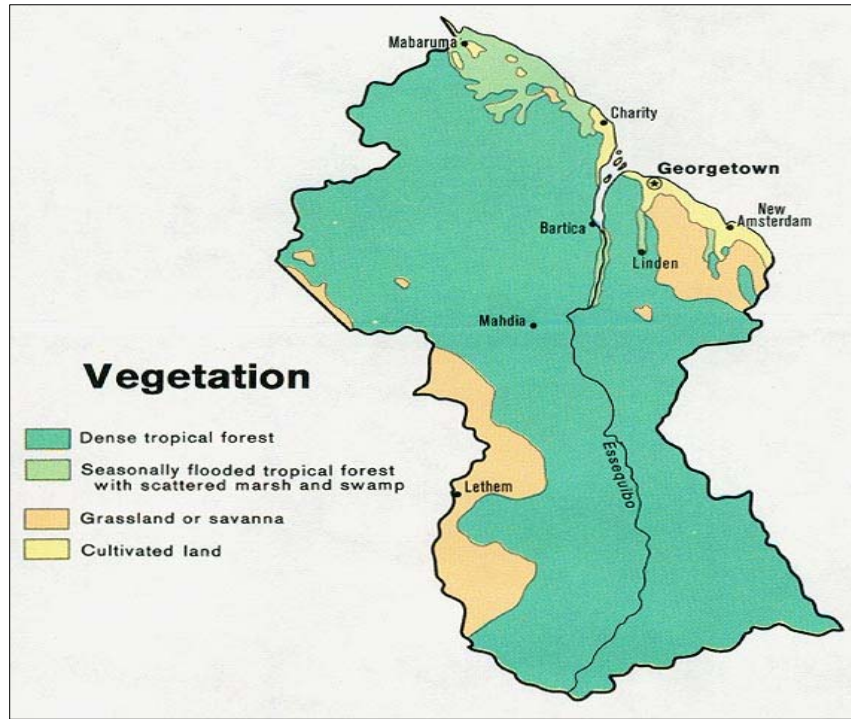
Mabaruma
Charity
Georgetown
New Amsterdam
Bartica
Linden
Mahdia
Lethem
Essequibo

Vegetation

Dense tropical forest
Seasonally flooded tropical forest with scattered marsh and swamp
Grassland or savanna
Cultivated land